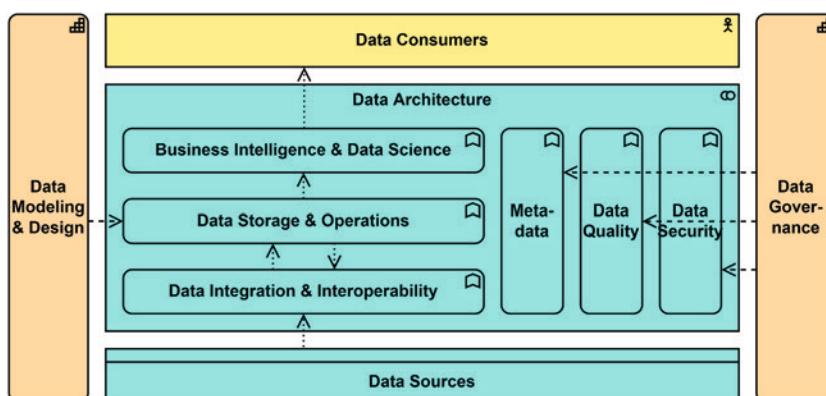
Data Modeling & Design

Data Consumers

Data Architecture

Business Intelligence & Data Science

Data Storage & Operations

Data Integration & Interoperability

Metadata

Data Quality

Data Security

Data Governance

Data Sources